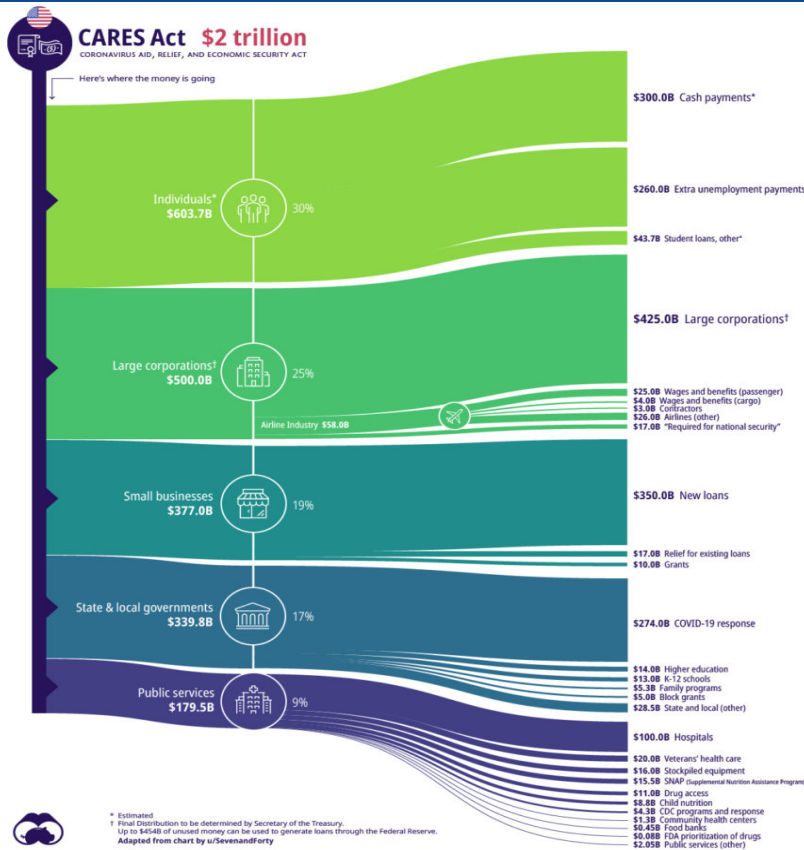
CARES Act $2 trillion
CORONAVIRUS AID, RELIEF, AND ECONOMIC SECURITY ACT

Here's where the money is going

Individuals* $603.7B 30%
$300.0B Cash payments*
$260.0B Extra unemployment payments
$43.7B Student loans, other*

Large corporations† $500.0B 25%
$425.0B Large corporations†
Airline Industry $58.0B
$25.0B Wages and benefits (passenger)
$4.0B Wages and benefits (cargo)
$3.0B Contractors
$26.0B Airlines (other)
$17.0B "Required for national security"

Small businesses $377.0B 19%
$350.0B New loans
$17.0B Relief for existing loans
$10.0B Grants

State & local governments $339.8B 17%
$274.0B COVID-19 response
$14.0B Higher education
$13.0B K-12 schools
$5.3B Family programs
$5.0B Block grants
$28.5B State and local (other)

Public services $179.5B 9%
$100.0B Hospitals
$20.0B Veterans' health care
$16.0B Stockpiled equipment
$15.5B SNAP (Supplemental Nutrition Assistance Program)
$11.0B Drug access
$8.8B Child nutrition
$4.3B CDC programs and response
$1.3B Community health centers
$0.45B Food banks
$0.08B FDA prioritization of drugs
$2.05B Public services (other)

* Estimated
† Final Distribution to be determined by Secretary of the Treasury. Up to $454B of unused money can be used to generate loans through the Federal Reserve.
Adapted from chart by u/SevenandForty